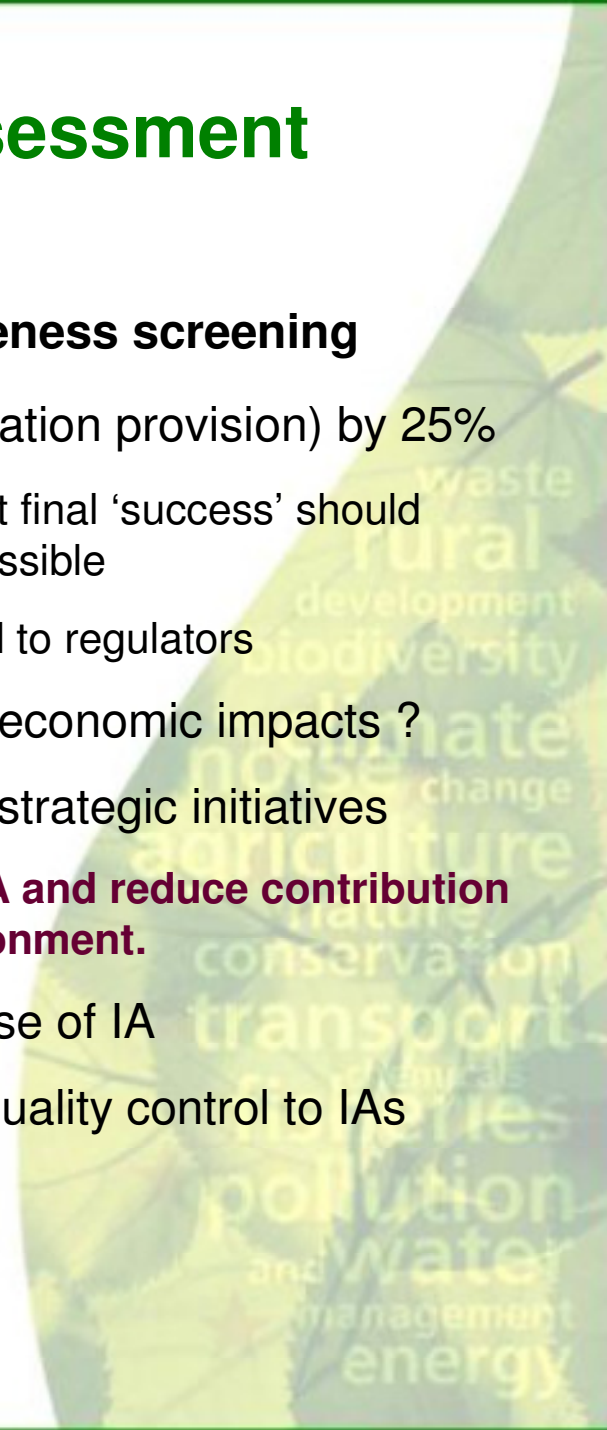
sessment

eness screening

ation provision) by 25%

t final 'success' should ssible

l to regulators

economic impacts ?

strategic initiatives

A and reduce contribution onment.

se of IA

uality control to IAs

waste
rural
development
biodiversity
climate
noise
change
agriculture
nature
conservation
transport
chemicals
fisheries
pollution
and water
management
energy